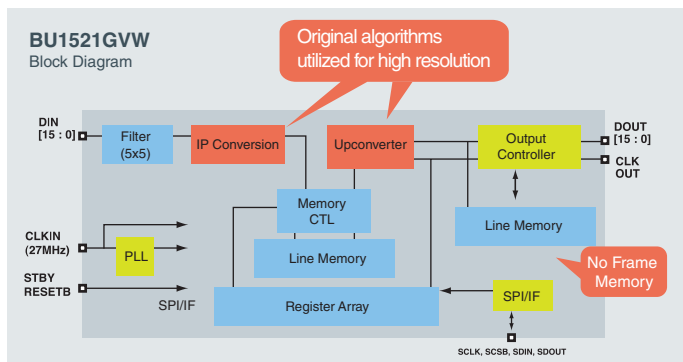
BU1521GVW
Block Diagram

Original algorithms utilized for high resolution

DIN [15 : 0]

Filter (5x5)

IP Conversion

Upconverter

Output Controller

DOUT [15 : 0]

CLK OUT

Memory CTL

Line Memory

Line Memory

CLKIN (27MHz)

PLL

STBY RESETB

SPI/IF

Register Array

SPI/IF

No Frame Memory

SCLK, SCSB, SDIN, SDOUT